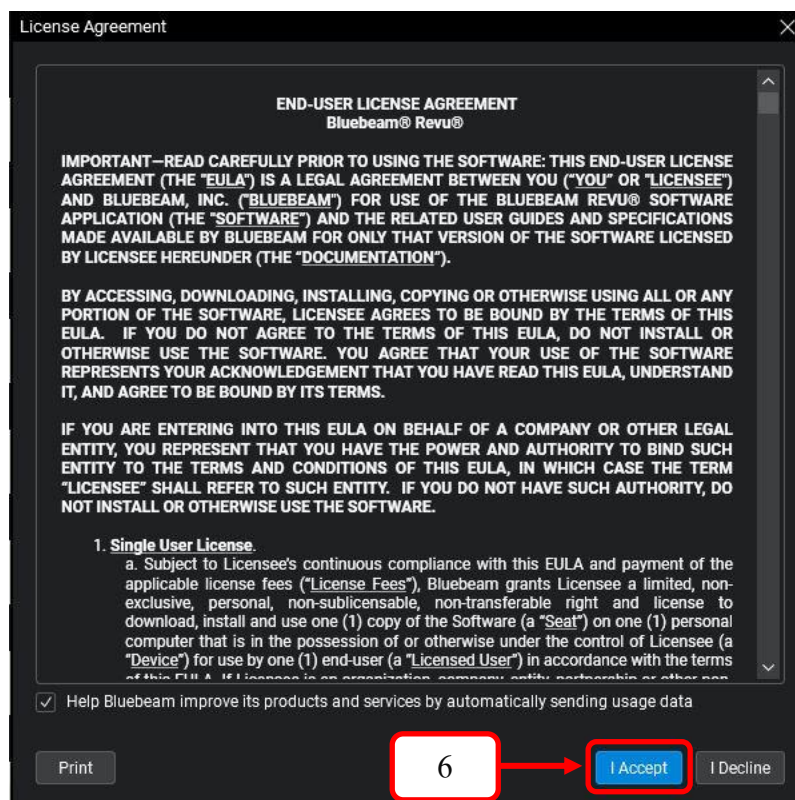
License Agreement

END-USER LICENSE AGREEMENT
Bluebeam® Revu®

IMPORTANT—READ CAREFULLY PRIOR TO USING THE SOFTWARE: THIS END-USER LICENSE AGREEMENT (THE "EULA") IS A LEGAL AGREEMENT BETWEEN YOU ("YOU" OR "LICENSEE") AND BLUEBEAM, INC. ("BLUEBEAM") FOR USE OF THE BLUEBEAM REVU® SOFTWARE APPLICATION (THE "SOFTWARE") AND THE RELATED USER GUIDES AND SPECIFICATIONS MADE AVAILABLE BY BLUEBEAM FOR ONLY THAT VERSION OF THE SOFTWARE LICENSED BY LICENSEE HEREUNDER (THE "DOCUMENTATION").

BY ACCESSING, DOWNLOADING, INSTALLING, COPYING OR OTHERWISE USING ALL OR ANY PORTION OF THE SOFTWARE, LICENSEE AGREES TO BE BOUND BY THE TERMS OF THIS EULA. IF YOU DO NOT AGREE TO THE TERMS OF THIS EULA, DO NOT INSTALL OR OTHERWISE USE THE SOFTWARE. YOU AGREE THAT YOUR USE OF THE SOFTWARE REPRESENTS YOUR ACKNOWLEDGEMENT THAT YOU HAVE READ THIS EULA, UNDERSTAND IT, AND AGREE TO BE BOUND BY ITS TERMS.

IF YOU ARE ENTERING INTO THIS EULA ON BEHALF OF A COMPANY OR OTHER LEGAL ENTITY, YOU REPRESENT THAT YOU HAVE THE POWER AND AUTHORITY TO BIND SUCH ENTITY TO THE TERMS AND CONDITIONS OF THIS EULA, IN WHICH CASE THE TERM "LICENSEE" SHALL REFER TO SUCH ENTITY. IF YOU DO NOT HAVE SUCH AUTHORITY, DO NOT INSTALL OR OTHERWISE USE THE SOFTWARE.

1. Single User License.
a. Subject to Licensee's continuous compliance with this EULA and payment of the applicable license fees ("License Fees"), Bluebeam grants Licensee a limited, non-exclusive, personal, non-sublicensable, non-transferable right and license to download, install and use one (1) copy of the Software (a "Seat") on one (1) personal computer that is in the possession of or otherwise under the control of Licensee (a "Device") for use by one (1) end-user (a "Licensed User") in accordance with the terms of this EULA. If Licensee is an organization, company, entity, partnership or other non-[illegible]

Help Bluebeam improve its products and services by automatically sending usage data

Print

6

I Accept

I Decline